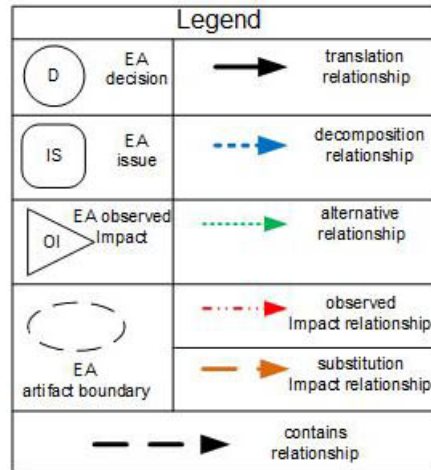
Legend

| | |
|---|---|
| D EA decision | translation relationship |
| IS EA issue | decomposition relationship |
| OI EA observed Impact | alternative relationship |
| EA artifact boundary | observed Impact relationship |
| | substitution Impact relationship |

contains relationship